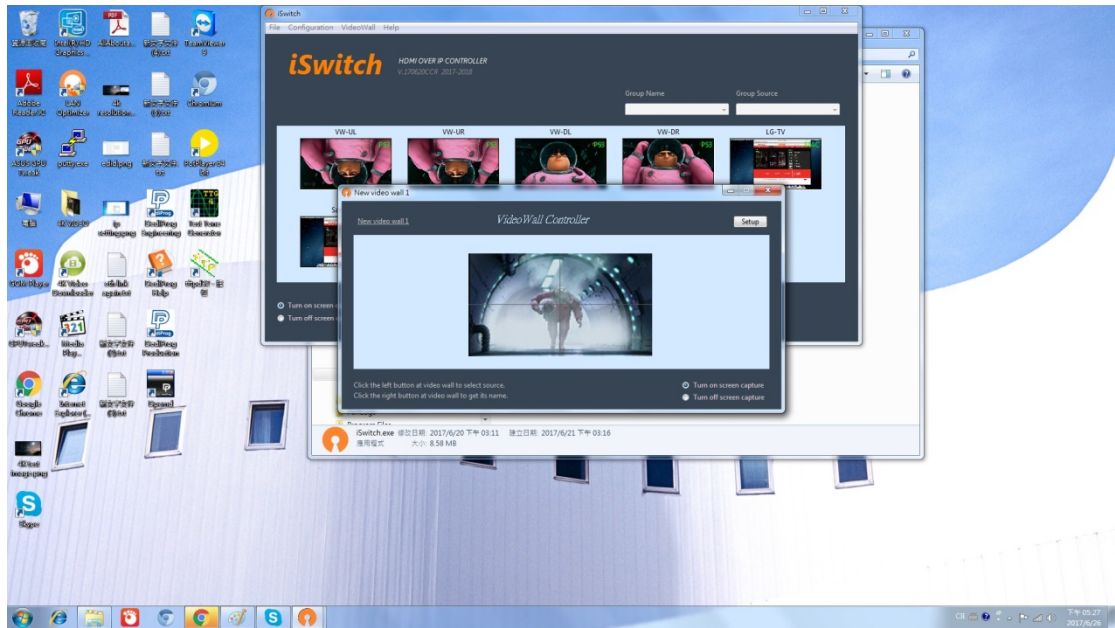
iSwitch

File Configuration VideoWall Help

iSwitch

HDMI OVER IP CONTROLLER

V.170620CC8 2017-2018

Group Name

Group Source

VW-UL

VW-UR

VW-DL

VW-DR

LG-TV

Turn on screen c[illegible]

Turn off screen c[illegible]

New video wall 1

New video wall 1

VideoWall Controller

Setup

Click the left button at video wall to select source.

Click the right button at video wall to get its name.

Turn on screen capture

Turn off screen capture

iSwitch.exe 修改日期: 2017/6/20 下午 03:11 建立日期: 2017/6/21 下午 03:16

應用程式 大小: 8.58 MB

資源回收筒

Adobe Reader XI

Skype

Google Chrome

Internet Explorer

下午 05:27

2017/6/26